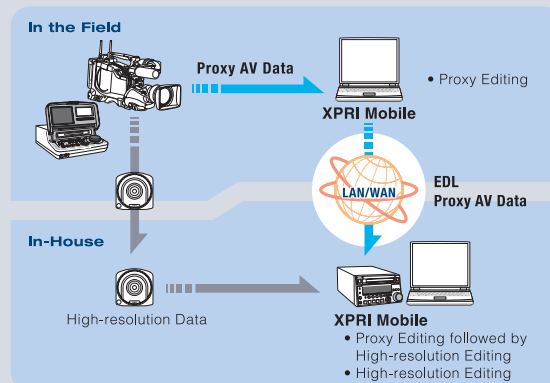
In the Field

Proxy AV Data

XPRI Mobile

• Proxy Editing

LAN/WAN

EDL
Proxy AV Data

In-House

High-resolution Data

XPRI Mobile

• Proxy Editing followed by High-resolution Editing
• High-resolution Editing